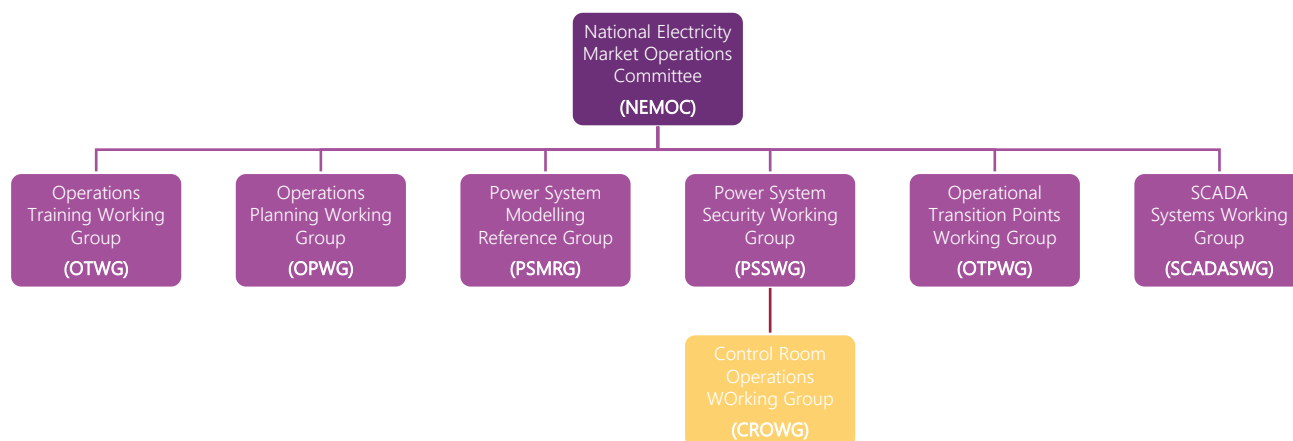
National Electricity Market Operations Committee
(NEMOC)

Operations Training Working Group
(OTWG)

Operations Planning Working Group
(OPWG)

Power System Modelling Reference Group
(PSMRG)

Power System Security Working Group
(PSSWG)

Operational Transition Points Working Group
(OTPWG)

SCADA Systems Working Group
(SCADASWG)

Control Room Operations WOrking Group
(CROWG)